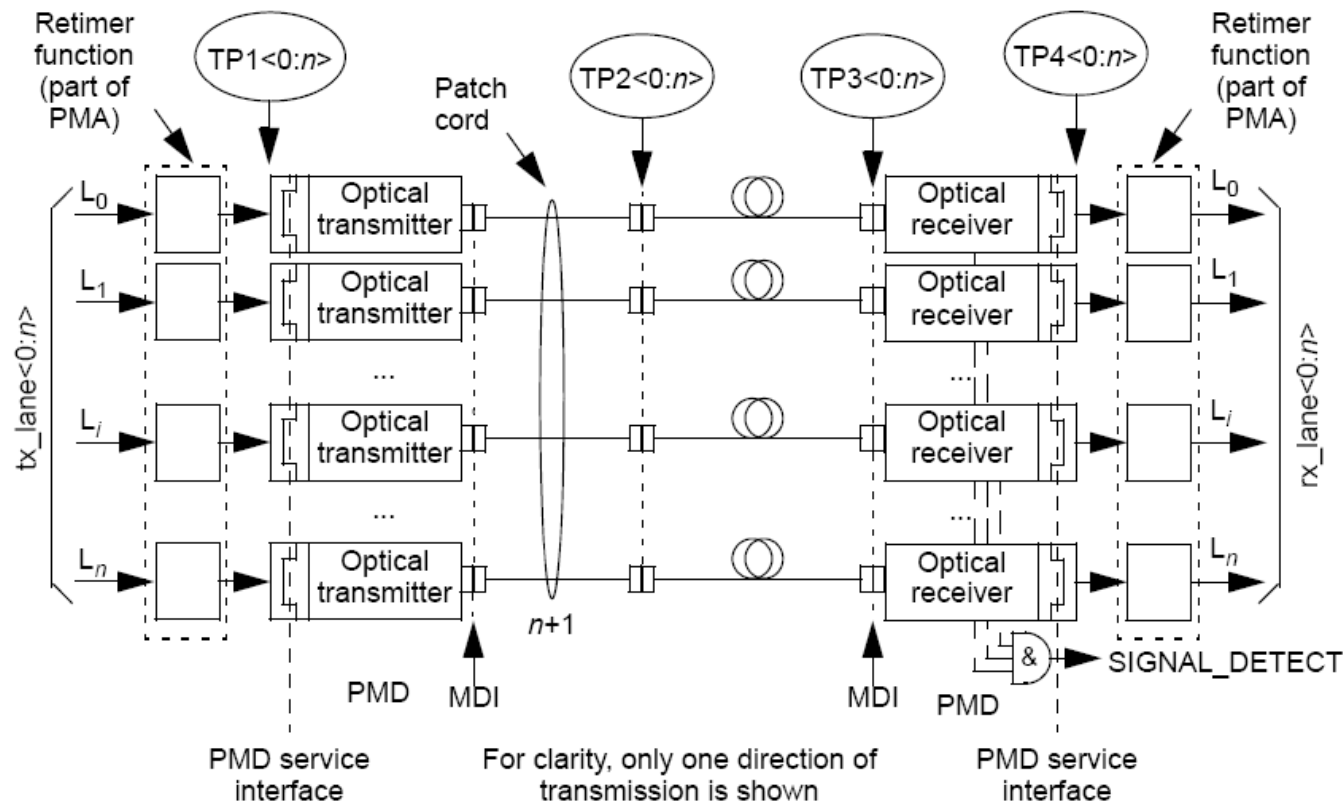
Retimer function (part of PMA)

TP1<0:$n$>

Patch cord

TP2<0:$n$>

TP3<0:$n$>

TP4<0:$n$>

Retimer function (part of PMA)

tx_lane<0:$n$>

$L_0$

Optical transmitter

$L_1$

Optical transmitter

...

$L_i$

Optical transmitter

...

$L_n$

Optical transmitter

$n$+1

Optical receiver

$L_0$

Optical receiver

$L_1$

...

Optical receiver

$L_i$

...

Optical receiver

$L_n$

rx_lane<0:$n$>

&

SIGNAL_DETECT

PMD

MDI

MDI

PMD

PMD service interface

For clarity, only one direction of transmission is shown

PMD service interface